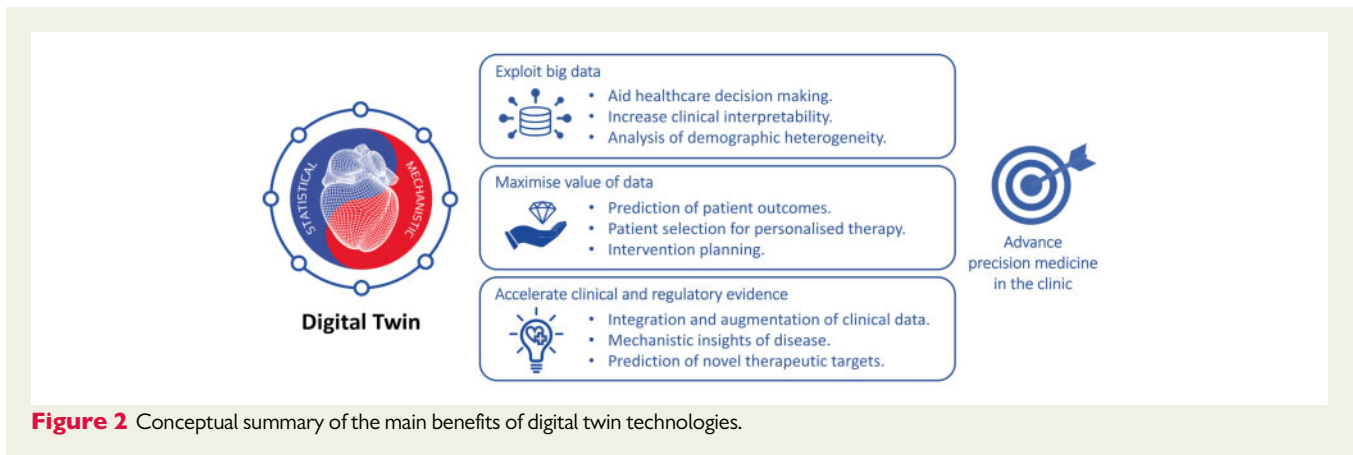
STATISTICAL MECHANISTIC

Digital Twin

Exploit big data
• Aid healthcare decision making.
• Increase clinical interpretability.
• Analysis of demographic heterogeneity.

Maximise value of data
• Prediction of patient outcomes.
• Patient selection for personalised therapy.
• Intervention planning.

Accelerate clinical and regulatory evidence
• Integration and augmentation of clinical data.
• Mechanistic insights of disease.
• Prediction of novel therapeutic targets.

Advance precision medicine in the clinic

**Figure 2** Conceptual summary of the main benefits of digital twin technologies.